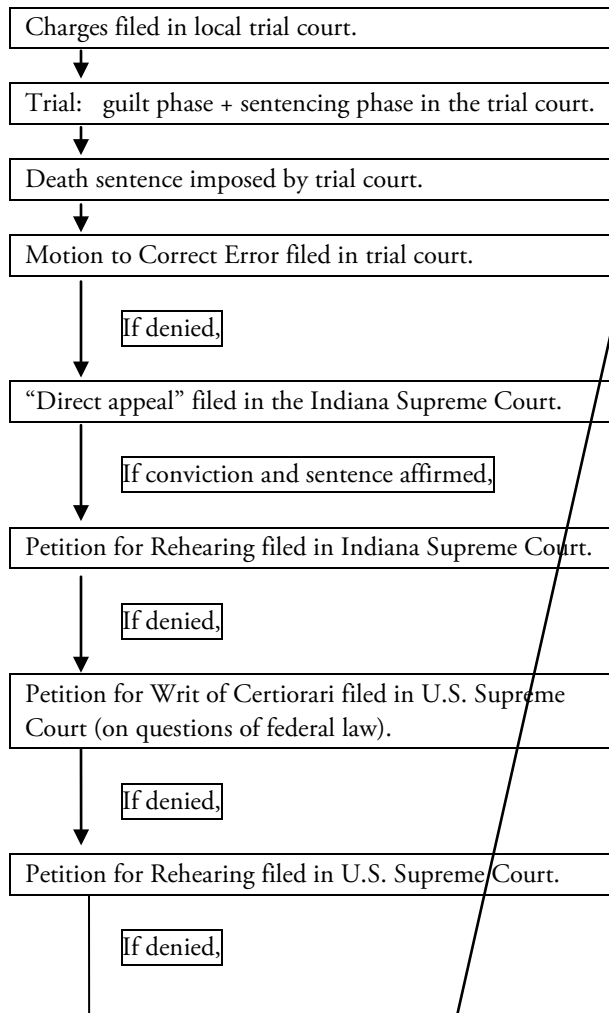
Charges filed in local trial court.

Trial: guilt phase + sentencing phase in the trial court.

Death sentence imposed by trial court.

Motion to Correct Error filed in trial court.

If denied,

"Direct appeal" filed in the Indiana Supreme Court.

If conviction and sentence affirmed,

Petition for Rehearing filed in Indiana Supreme Court.

If denied,

Petition for Writ of Certiorari filed in U.S. Supreme Court (on questions of federal law).

If denied,

Petition for Rehearing filed in U.S. Supreme Court.

If denied,